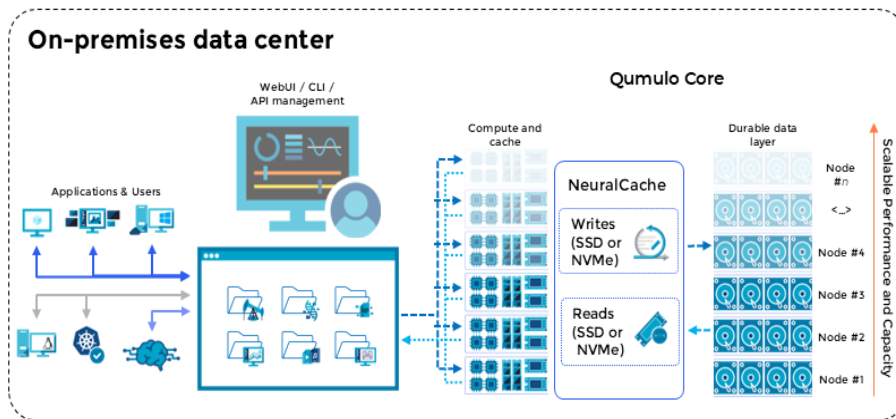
On-premises data center

WebUI / CLI / API management

Qumulo Core

Applications & Users

Compute and cache

NeuralCache

Writes (SSD or NVMe)

Reads (SSD or NVMe)

Durable data layer

Node #n

<...>

Node #4

Node #3

Node #2

Node #1

Scalable Performance and Capacity